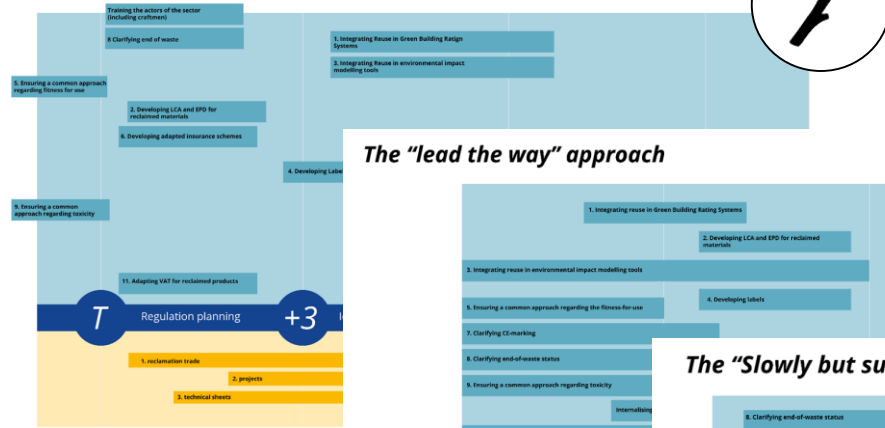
Training the actors of the sector (including craftmen)

8 Clarifying end of waste

1. Integrating Reuse in Green Building Ratign Systems

3. Integrating Reuse in environmental impact modelling tools

5. Ensuring a common approach regarding fitness for use

2. Developing LCA and EPD for reclaimed materials

6. Developing adapted insurance schemes

4. Developing Label

9. Ensuring a common approach regarding toxicity

11. Adapting VAT for reclaimed products

T

Regulation planning

+3

1. reclamation trade

2. projects

3. technical sheets

The "lead the way" approach

1. Integrating reuse in Green Building Rating Systems

2. Developing LCA and EPD for reclaimed materials

3. Integrating reuse in environmental impact modelling tools

5. Ensuring a common approach regarding the fitness-for-use

4. Developing labels

7. Clarifying CE-marking

8. Clarifying end-of-waste status

9. Ensuring a common approach regarding toxicity

Internalising

The "Slowly but su

8. Clarifying end-of-waste status